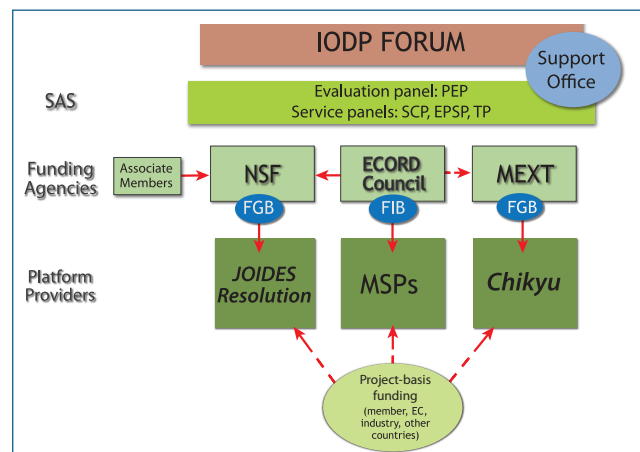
IODP FORUM

Support Office

SAS

Evaluation panel: PEP
Service panels: SCP, EPSP, TP

Funding Agencies

Associate Members

NSF

ECORD Council

MEXT

FGB

FIB

FGB

Platform Providers

JOIDES Resolution

MSPs

Chikyu

Project-basis funding (member, EC, industry, other countries)